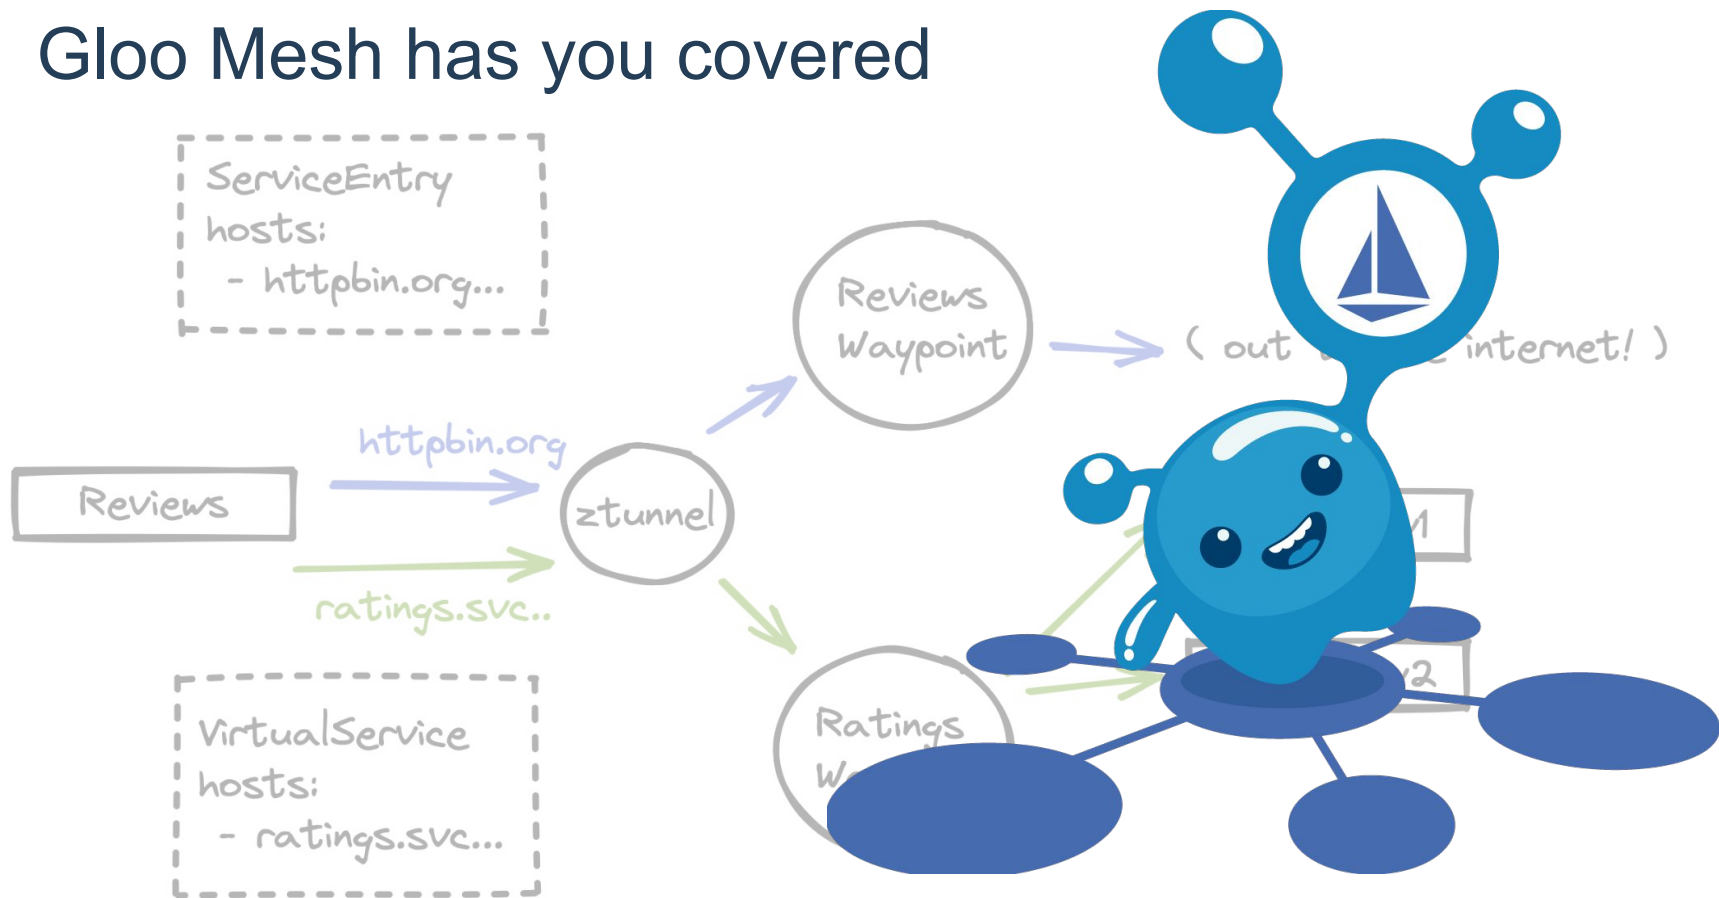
Gloo Mesh has you covered

ServiceEntry
hosts:
- httpbin.org...

Reviews
Waypoint

( out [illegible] internet! )

httpbin.org

Reviews

ztunnel

ratings.svc..

1

2

VirtualService
hosts:
- ratings.svc...

Ratings
W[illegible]